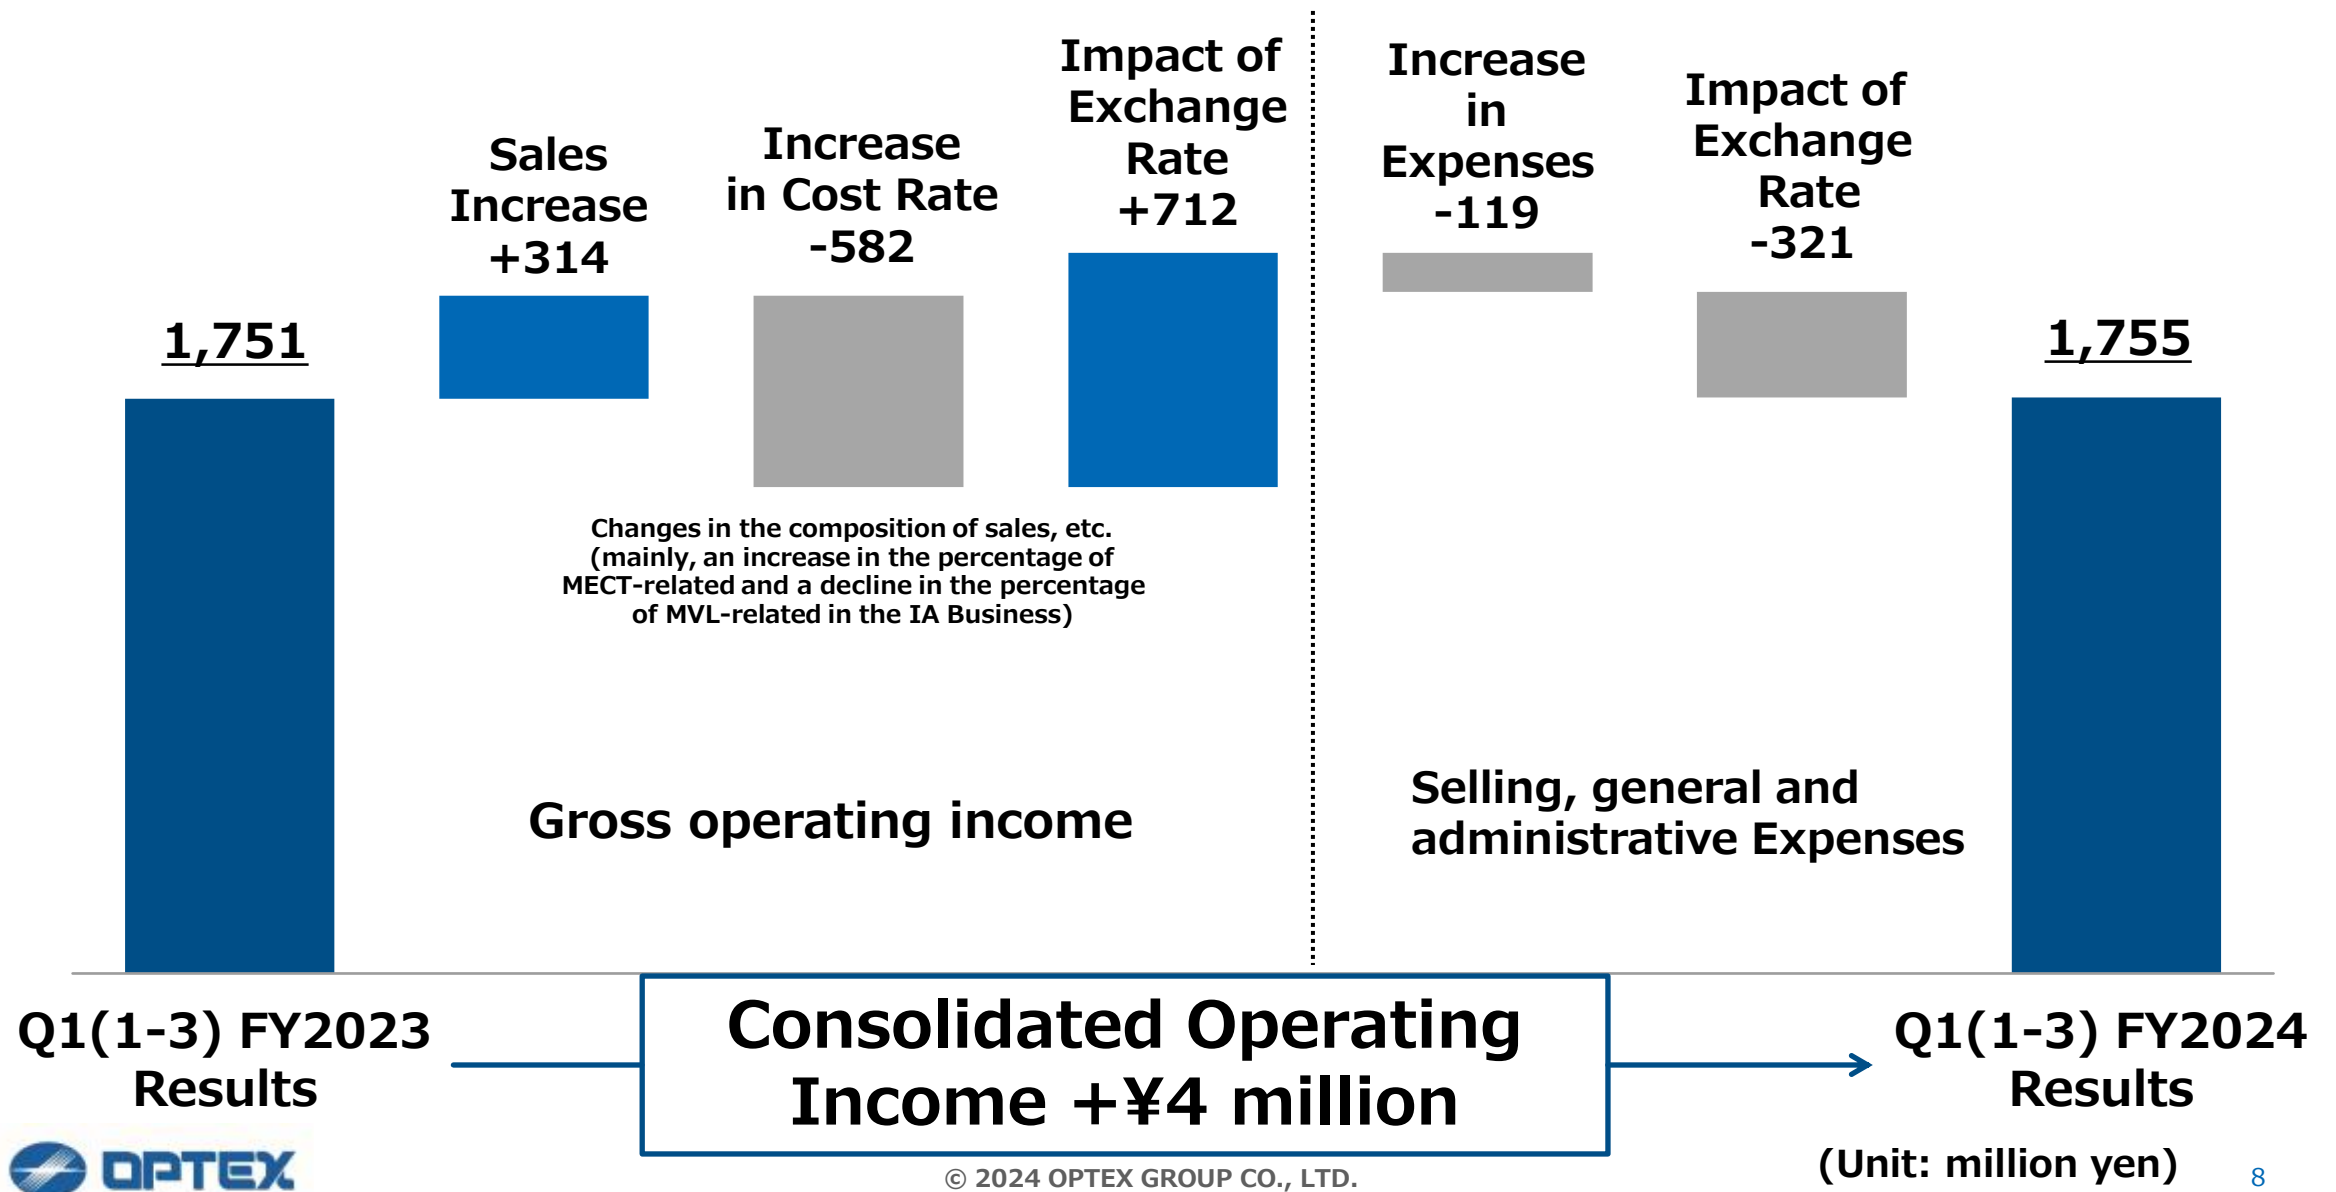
1,751

Sales Increase +314

Increase in Cost Rate -582

Impact of Exchange Rate +712

Increase in Expenses -119

Impact of Exchange Rate -321

1,755

Changes in the composition of sales, etc. (mainly, an increase in the percentage of MECT-related and a decline in the percentage of MVL-related in the IA Business)

Gross operating income

Selling, general and administrative Expenses

Q1(1-3) FY2023 Results

Consolidated Operating Income +¥4 million

Q1(1-3) FY2024 Results

(Unit: million yen)

OPTEX

© 2024 OPTEX GROUP CO., LTD.

8